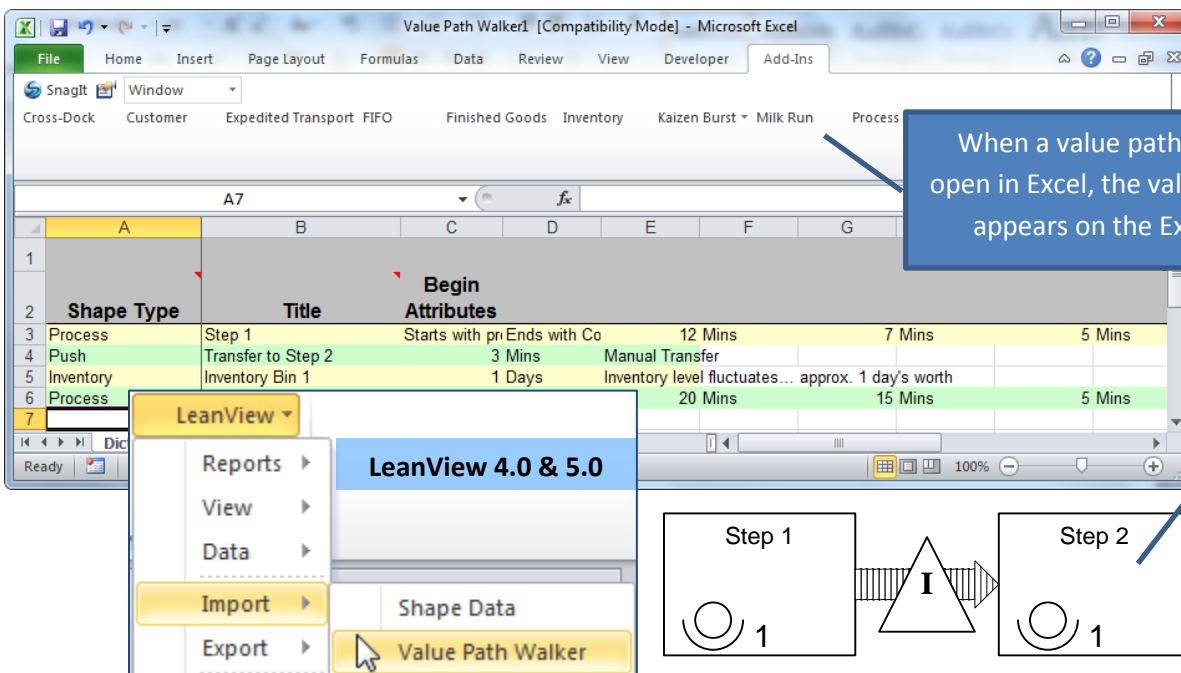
Value Path Walker1 [Compatibility Mode] - Microsoft Excel

File Home Insert Page Layout Formulas Data Review View Developer Add-Ins

SnagIt Window

Cross-Dock Customer Expedited Transport FIFO Finished Goods Inventory Kaizen Burst Milk Run Process

When a value path open in Excel, the val appears on the Ex

A7

| | A | B | C | D | E | F | G | |
|---|---|---|---|---|---|---|---|---|
| 1 | | | | | | | | |
| 2 | Shape Type | Title | Begin Attributes | | | | | |
| 3 | Process | Step 1 | Starts with pr | Ends with Co | 12 Mins | 7 Mins | | 5 Mins |
| 4 | Push | Transfer to Step 2 | 3 Mins | Manual Transfer | | | | |
| 5 | Inventory | Inventory Bin 1 | 1 Days | Inventory level fluctuates... approx. 1 day's worth | | | | |
| 6 | Process | | | 20 Mins | | 15 Mins | | 5 Mins |
| 7 | | | | | | | | |

Dic

Ready

100%

LeanView

Reports
View
Data
Import
Export

LeanView 4.0 & 5.0

Shape Data
Value Path Walker

Step 1
1

I

Step 2
1